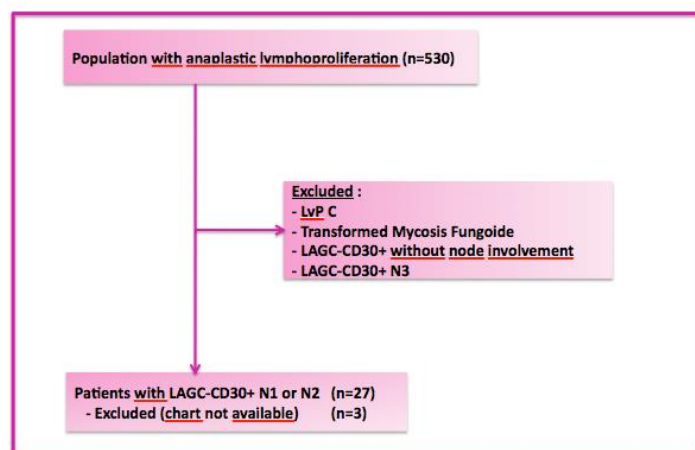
Population with anaplastic lymphoproliferation (n=530)

Excluded :
- LyP C
- Transformed Mycosis Fungoide
- LAGC-CD30+ without node involvement
- LAGC-CD30+ N3

Patients with LAGC-CD30+ N1 or N2 (n=27)
- Excluded (chart not available) (n=3)